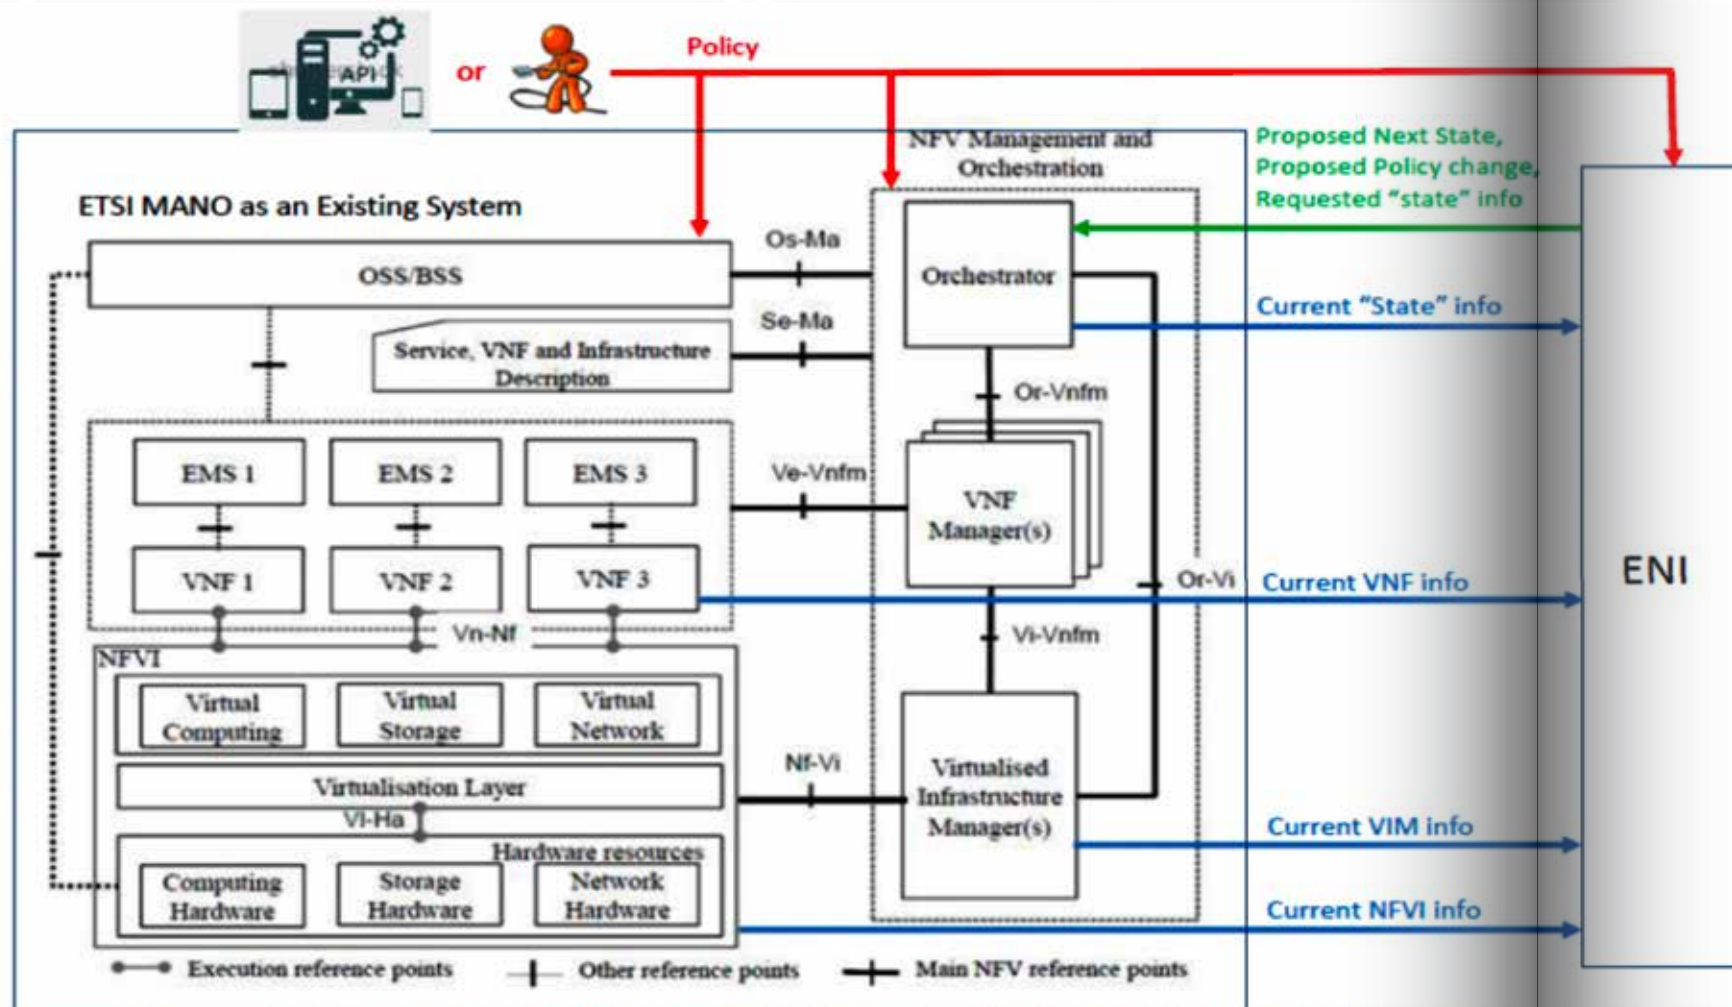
API

or

Policy

ETSI MANO as an Existing System

NFV Management and Orchestration

Proposed Next State,
Proposed Policy change,
Requested "state" info

OSS/BSS

Os-Ma

Orchestrator

Service, VNF and Infrastructure Description

Se-Ma

Current "State" info

Or-Vnfm

EMS 1

EMS 2

EMS 3

Ve-Vnfm

VNF Manager(s)

VNF 1

VNF 2

VNF 3

Or-Vi

Current VNF info

ENI

Vn-Nf

Vi-Vnfm

NFVI

Virtual Computing

Virtual Storage

Virtual Network

Nf-Vi

Virtualisation Layer

Virtualised Infrastructure Manager(s)

Vl-Ha

Hardware resources

Current VIM info

Computing Hardware

Storage Hardware

Network Hardware

Current NFVI info

Execution reference points

Other reference points

Main NFV reference points